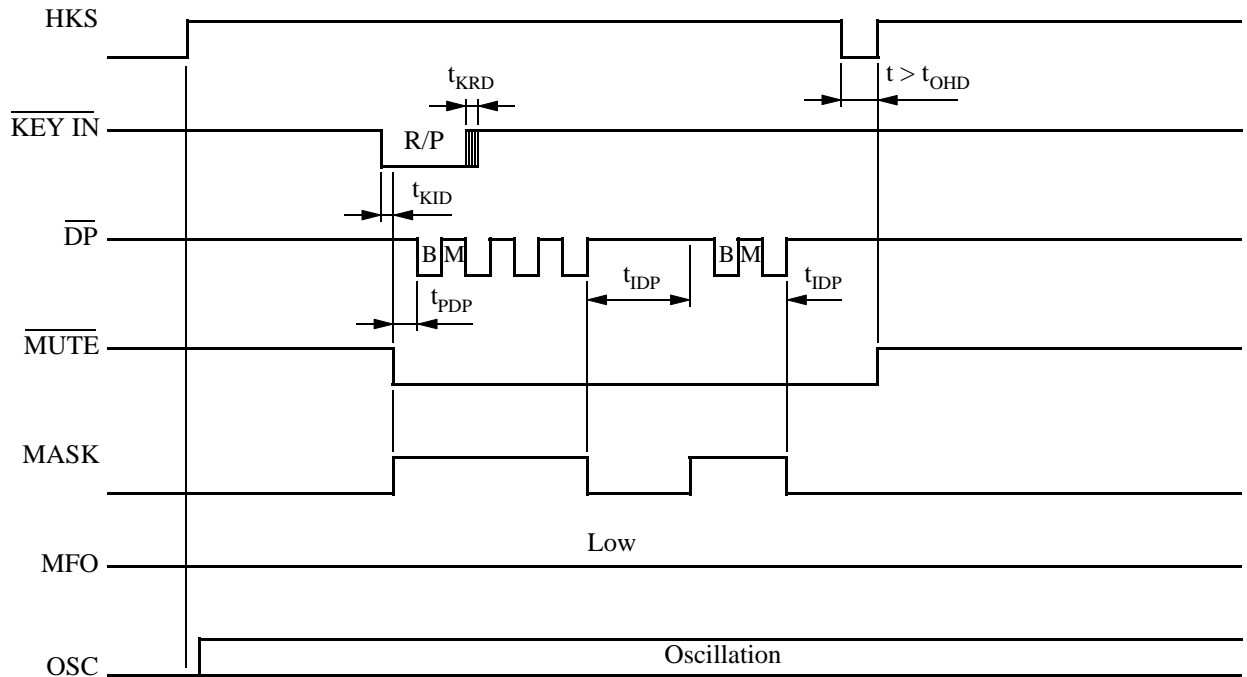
HKS

$t_{KRD}$

$t > t_{OHD}$

$\overline{\text{KEY IN}}$

R/P

$t_{KID}$

$\overline{\text{DP}}$

B M

B M

$t_{IDP}$

$t_{IDP}$

$t_{PDP}$

$\overline{\text{MUTE}}$

MASK

Low

MFO

OSC

Oscillation